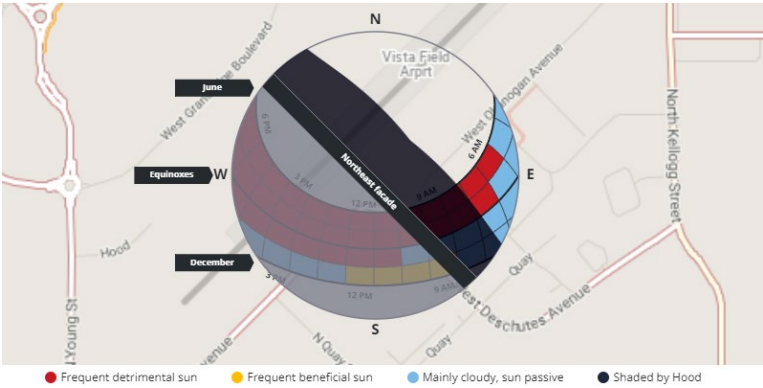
N
Vista Field Arprt
West Granview Boulevard
West Okanogan Avenue
North Kellogg Street
June
6 PM
6 AM
Equinoxes
W
3 PM
Northeast facade
9 AM
E
12 PM
Hood
December
3 PM
12 PM
9 AM
Quay
West Deschutes Avenue
S Young St
N Quay
Avenue
Quay
S

Frequent detrimental sun
Frequent beneficial sun
Mainly cloudy, sun passive
Shaded by Hood